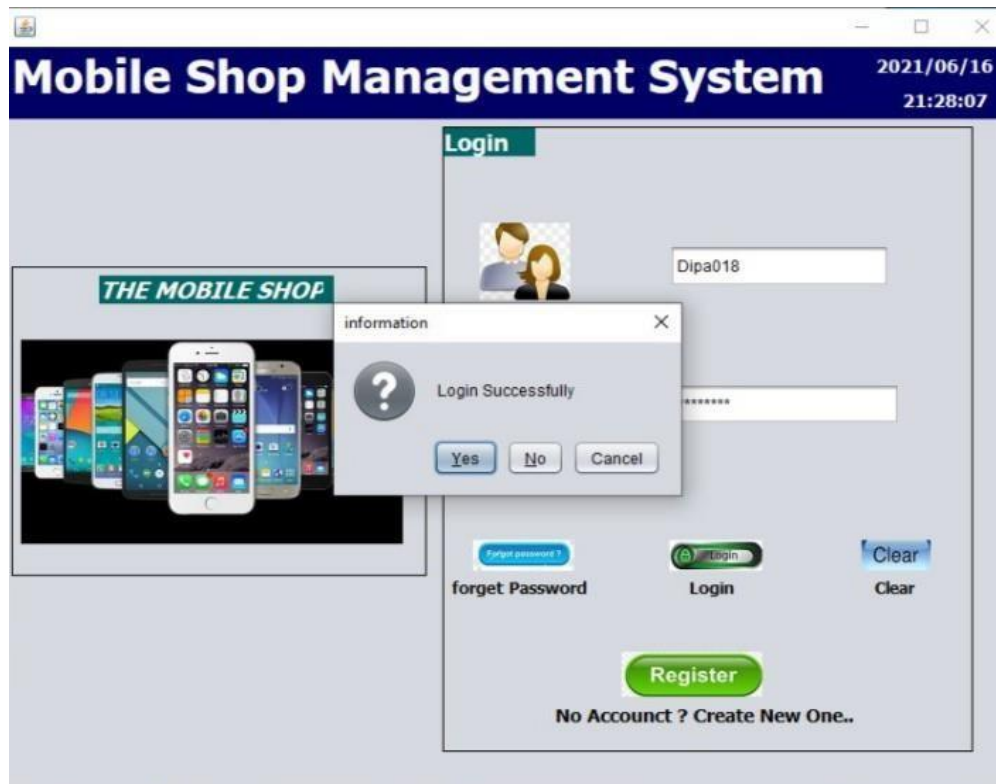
Mobile Shop Management System

2021/06/16
21:28:07

Login

Dipa018

********

THE MOBILE SHOP

information

Login Successfully

Yes No Cancel

Forget password ?
forget Password

Login
Login

Clear
Clear

Register
No Accounct ? Create New One..